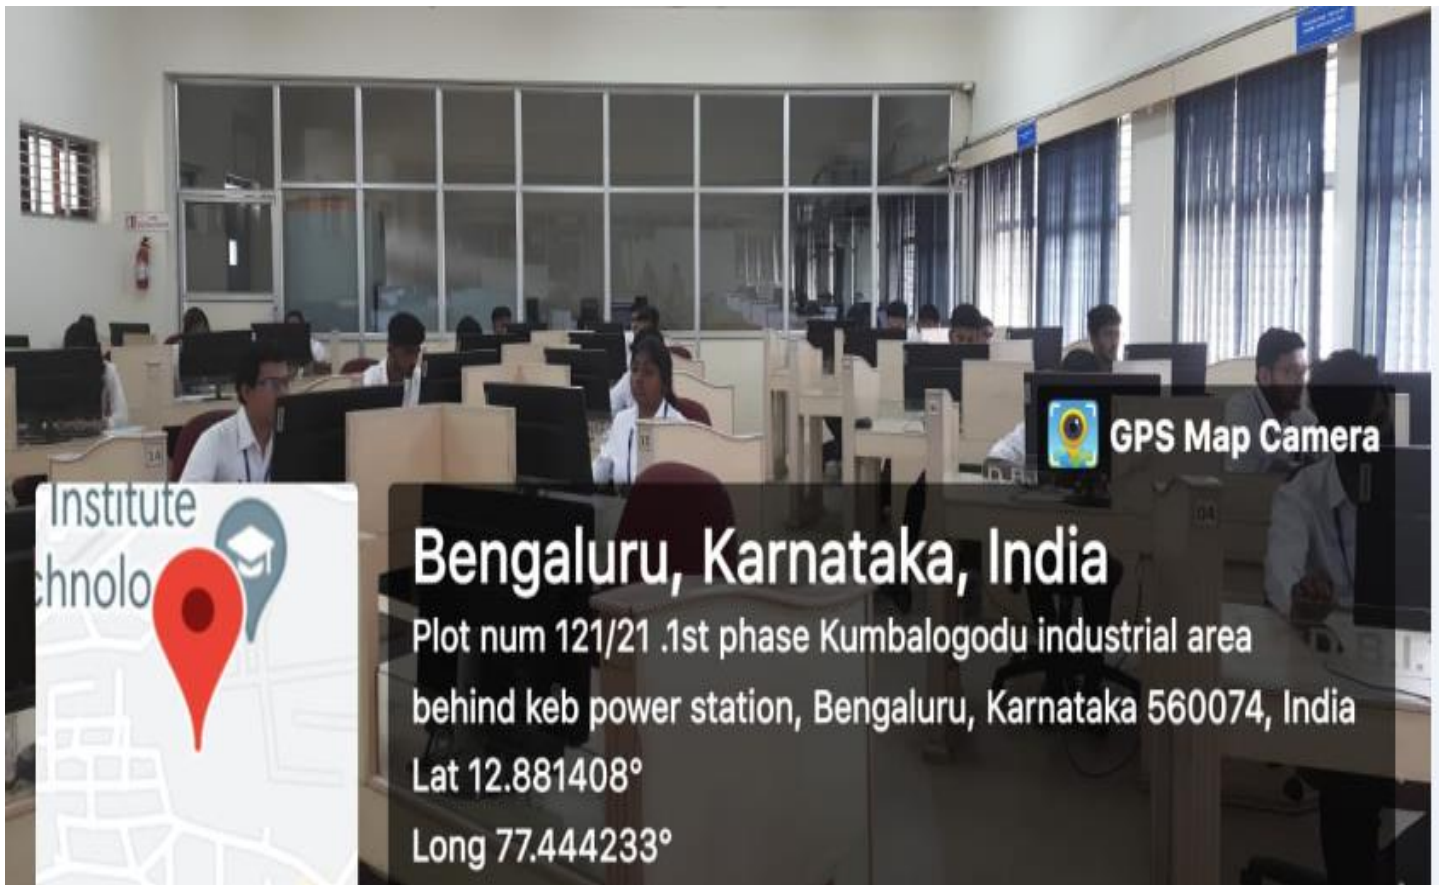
GPS Map Camera

Institute
chnolo

Bengaluru, Karnataka, India
Plot num 121/21 .1st phase Kumbalogodu industrial area behind keb power station, Bengaluru, Karnataka 560074, India
Lat 12.881408°
Long 77.444233°